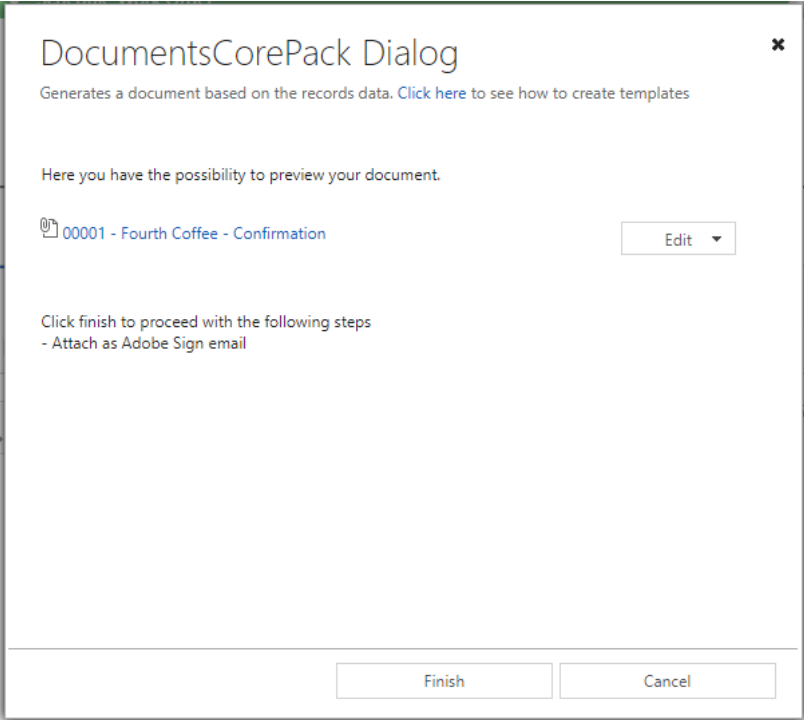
DocumentsCorePack Dialog

Generates a document based on the records data. Click here to see how to create templates

Here you have the possibility to preview your document.

00001 - Fourth Coffee - Confirmation

Edit

Click finish to proceed with the following steps
- Attach as Adobe Sign email

Finish

Cancel